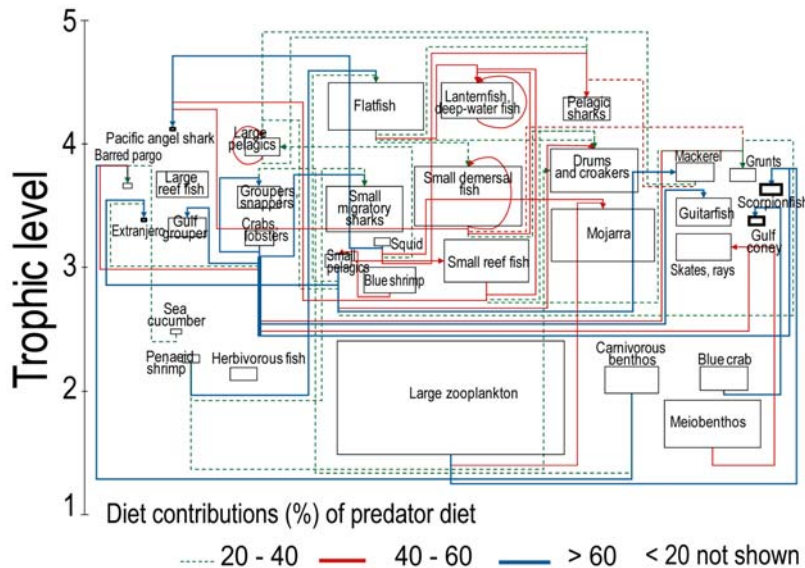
Trophic level

5
4
3
2
1

Pacific angel shark
Barred pargo
Large pelagics
Large reef fish
Extranjero
Gulf grouper
Groupers, snappers
Crabs, lobsters
Flatfish
Lanternfish, deep-water fish
Pelagic sharks
Small demersal fish
Small migratory sharks
Squid
Small pelagics
Blue shrimp
Small reef fish
Drums and croakers
Mojarra
Mackerel
Grunts
Scorpionfish
Guitarfish
Gulf coney
Skates, rays
Sea cucumber
Penaeid shrimp
Herbivorous fish
Large zooplankton
Carnivorous benthos
Blue crab
Meiobenthos

Diet contributions (%) of predator diet
20 - 40
40 - 60
> 60
< 20 not shown